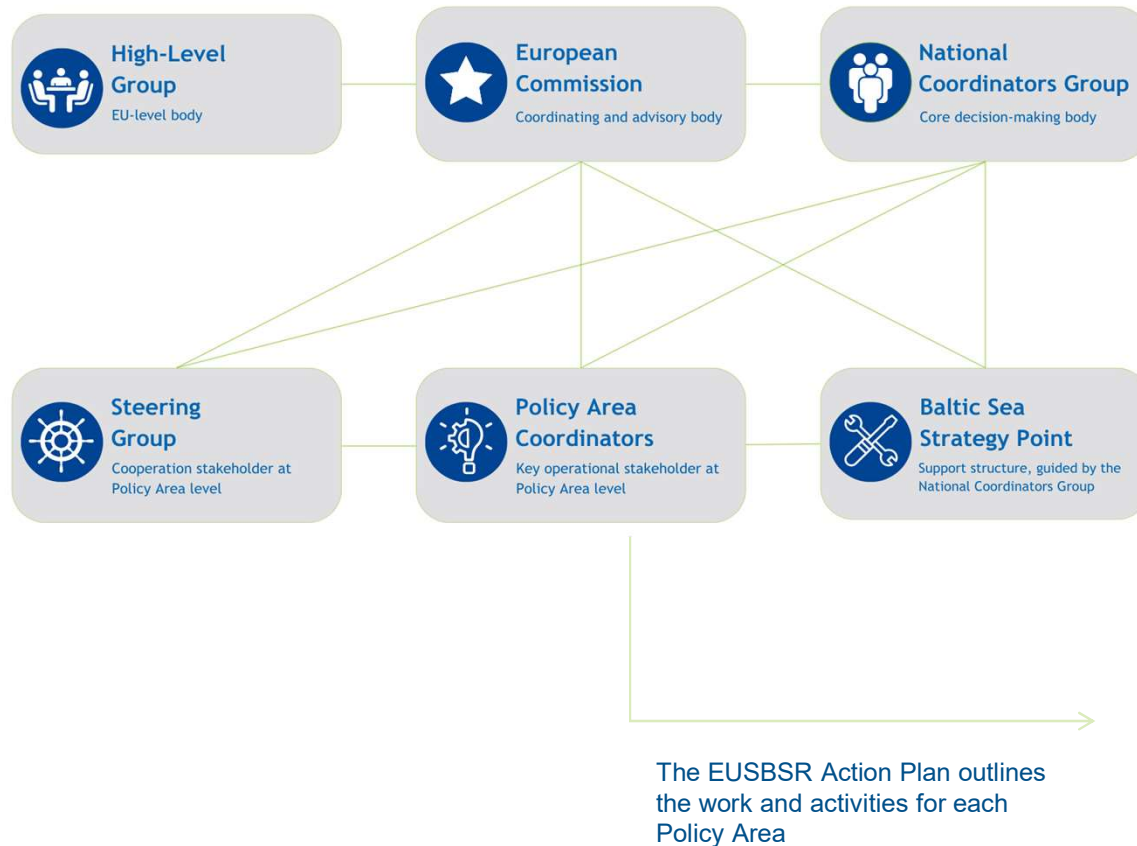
High-Level Group
EU-level body

European Commission
Coordinating and advisory body

National Coordinators Group
Core decision-making body

Steering Group
Cooperation stakeholder at Policy Area level

Policy Area Coordinators
Key operational stakeholder at Policy Area level

Baltic Sea Strategy Point
Support structure, guided by the National Coordinators Group

The EUSBSR Action Plan outlines the work and activities for each Policy Area